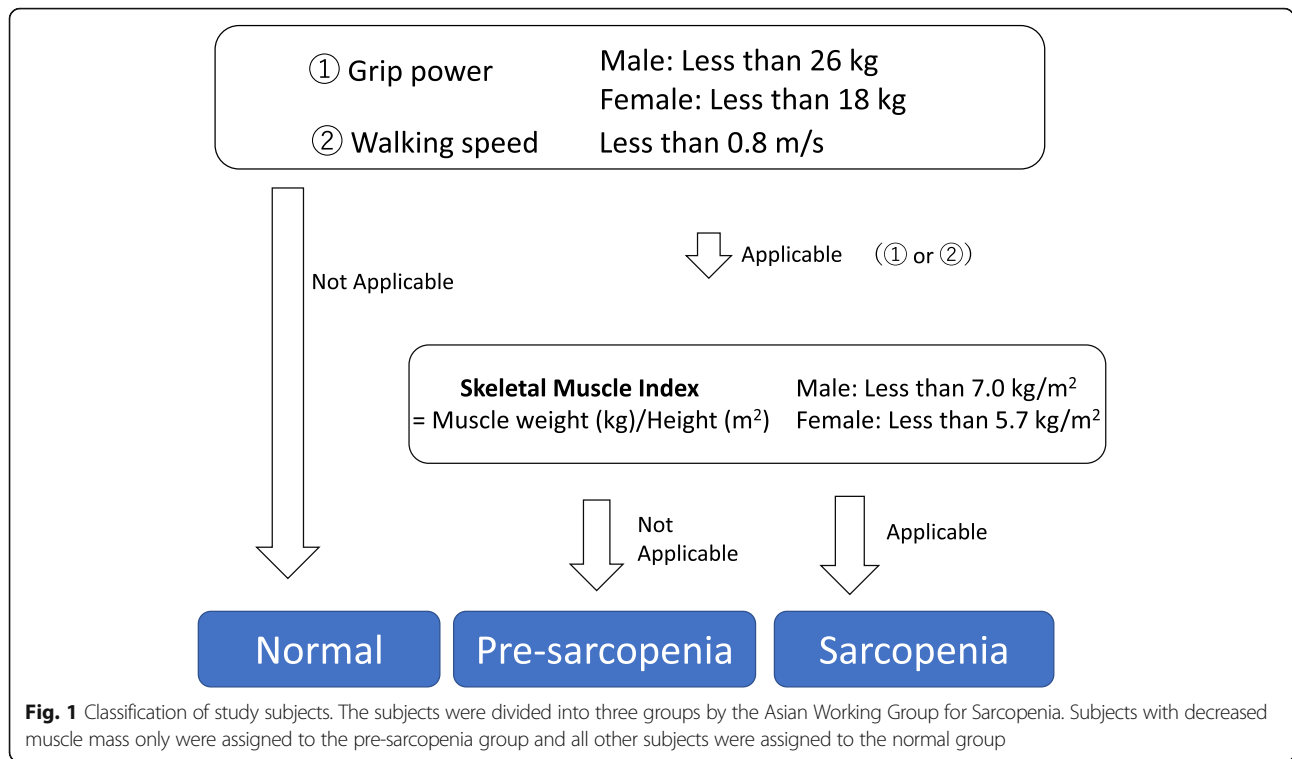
① Grip power Male: Less than 26 kg
Female: Less than 18 kg

② Walking speed Less than 0.8 m/s

Not Applicable

Applicable （① or ②）

**Skeletal Muscle Index**
= Muscle weight (kg)/Height ($m^2$)

Male: Less than 7.0 kg/$m^2$
Female: Less than 5.7 kg/$m^2$

Not Applicable

Applicable

Normal

Pre-sarcopenia

Sarcopenia

**Fig. 1** Classification of study subjects. The subjects were divided into three groups by the Asian Working Group for Sarcopenia. Subjects with decreased muscle mass only were assigned to the pre-sarcopenia group and all other subjects were assigned to the normal group